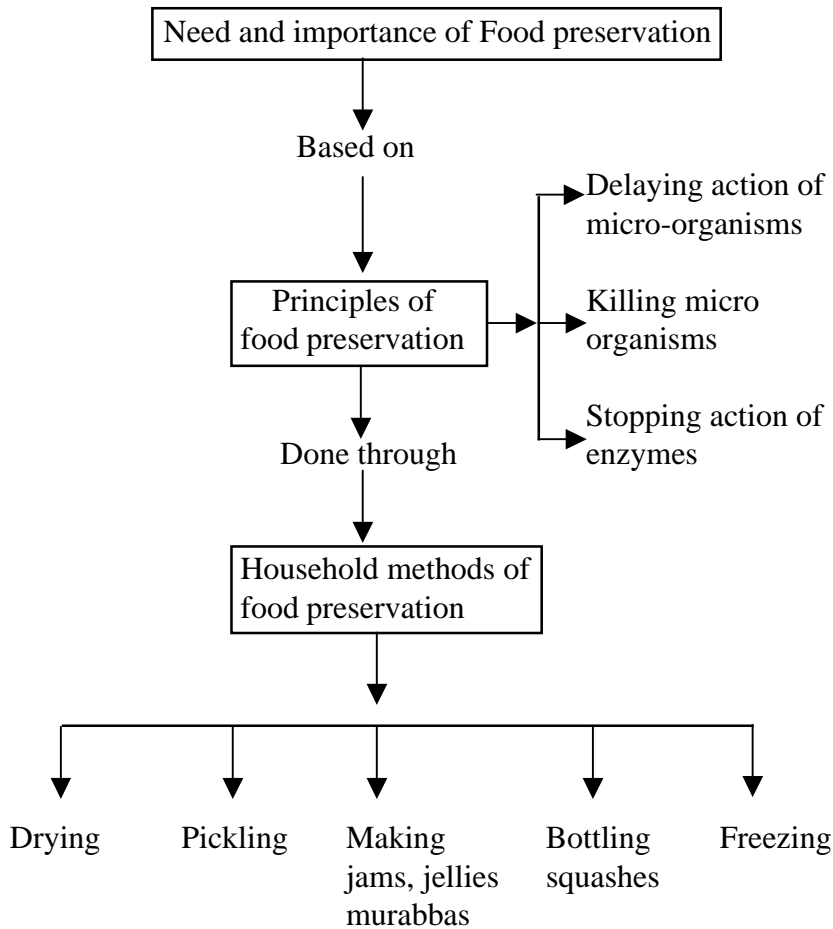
Need and importance of Food preservation

Based on

Principles of food preservation

Delaying action of micro-organisms

Killing micro organisms

Stopping action of enzymes

Done through

Household methods of food preservation

Drying

Pickling

Making jams, jellies murabbas

Bottling squashes

Freezing